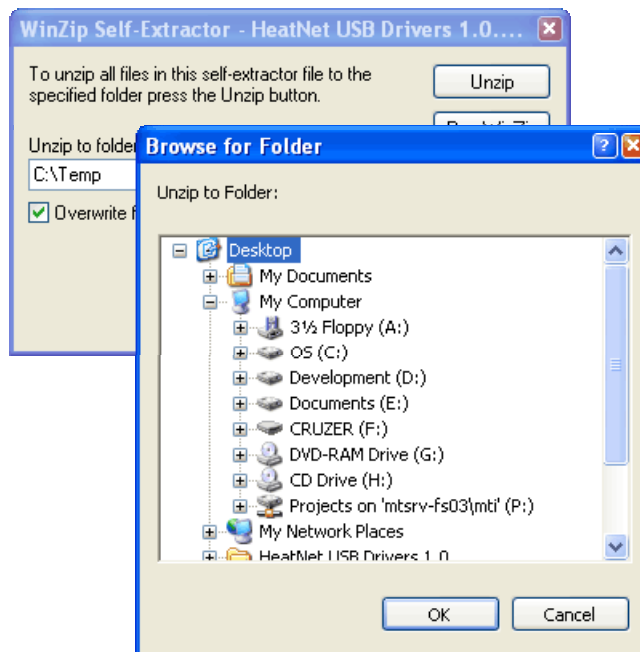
WinZip Self-Extractor - HeatNet USB Drivers 1.0....

To unzip all files in this self-extractor file to the specified folder press the Unzip button.

Unzip

Unzip to folde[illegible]

C:\Temp

Overwrite f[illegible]

Browse for Folder

Unzip to Folder:

Desktop
My Documents
My Computer
3½ Floppy (A:)
OS (C:)
Development (D:)
Documents (E:)
CRUZER (F:)
DVD-RAM Drive (G:)
CD Drive (H:)
Projects on 'mtsrv-fs03\mti' (P:)
My Network Places
HeatNet USB Drivers 1.0

OK

Cancel